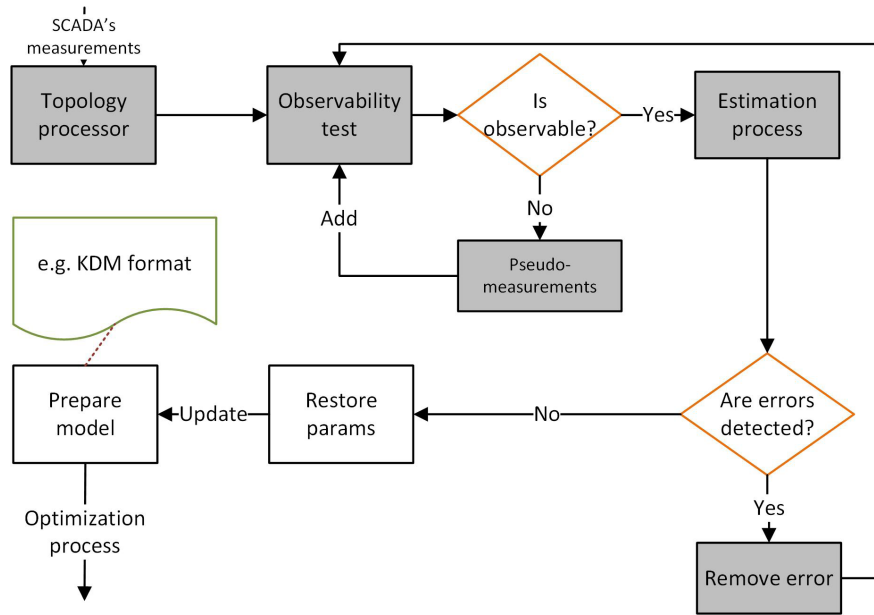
SCADA's measurements

Topology processor

Observability test

Is observable?

Yes

Estimation process

Add

No

Pseudo-measurements

e.g. KDM format

Prepare model

Update

Restore params

No

Are errors detected?

Yes

Optimization process

Remove error